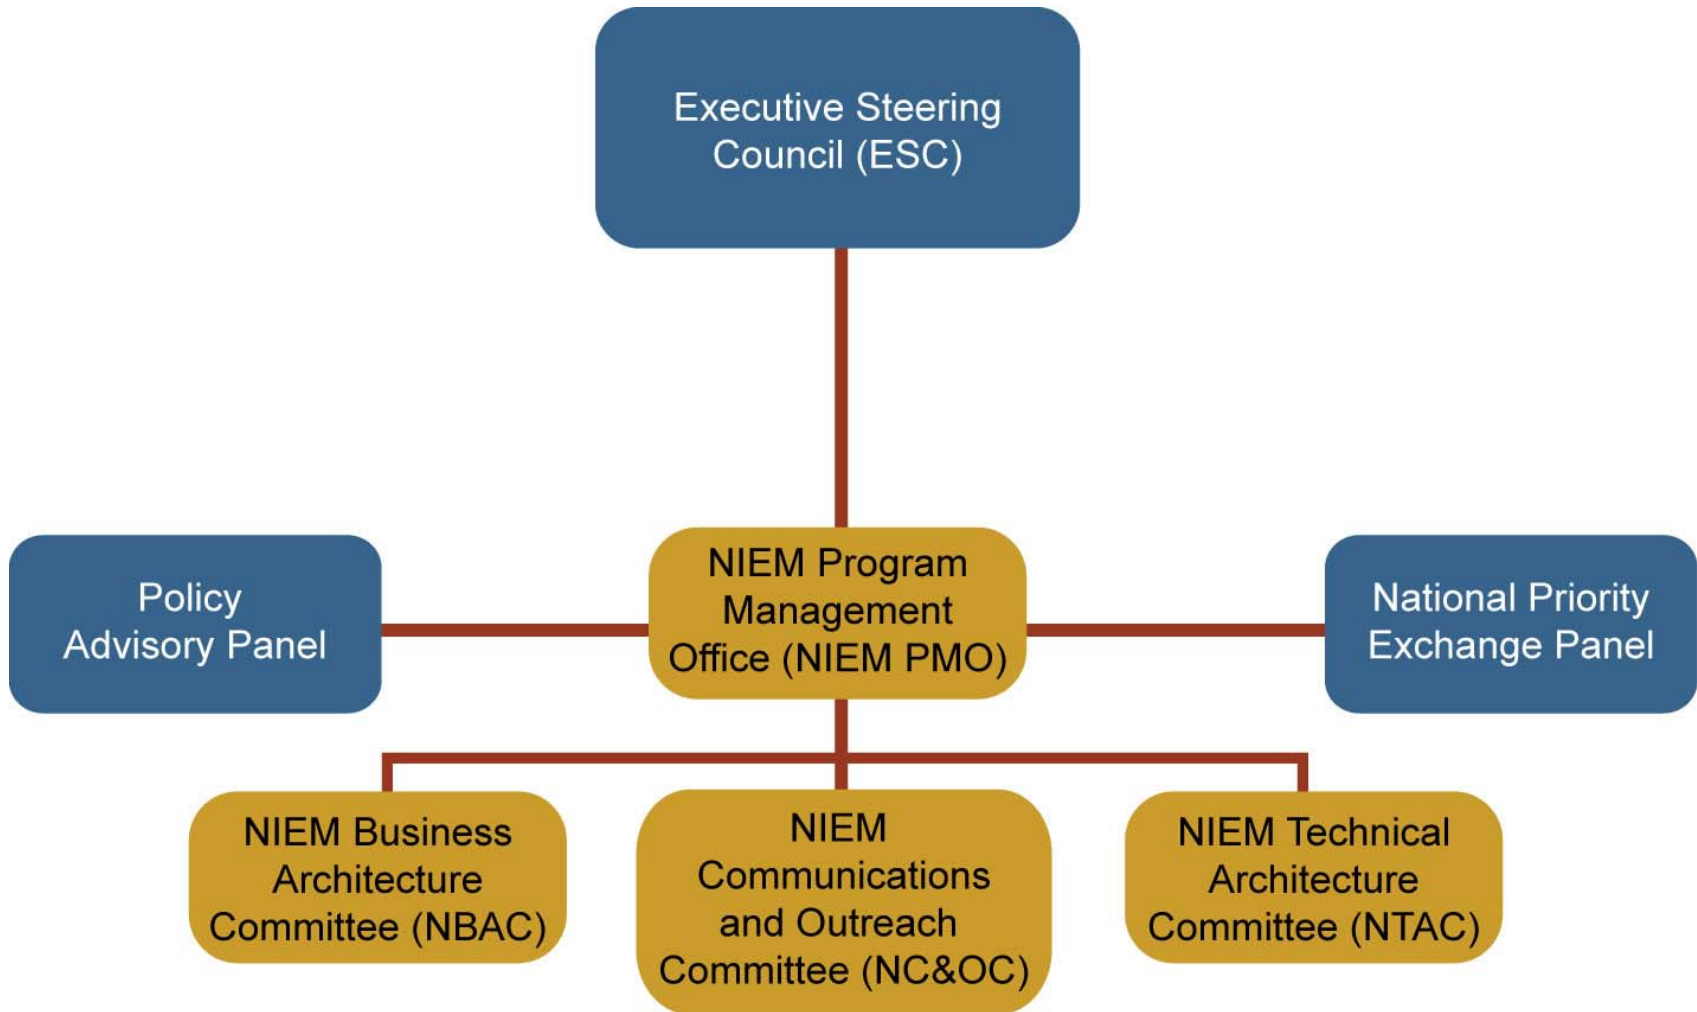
Executive Steering Council (ESC)

Policy Advisory Panel

NIEM Program Management Office (NIEM PMO)

National Priority Exchange Panel

NIEM Business Architecture Committee (NBAC)

NIEM Communications and Outreach Committee (NC&OC)

NIEM Technical Architecture Committee (NTAC)